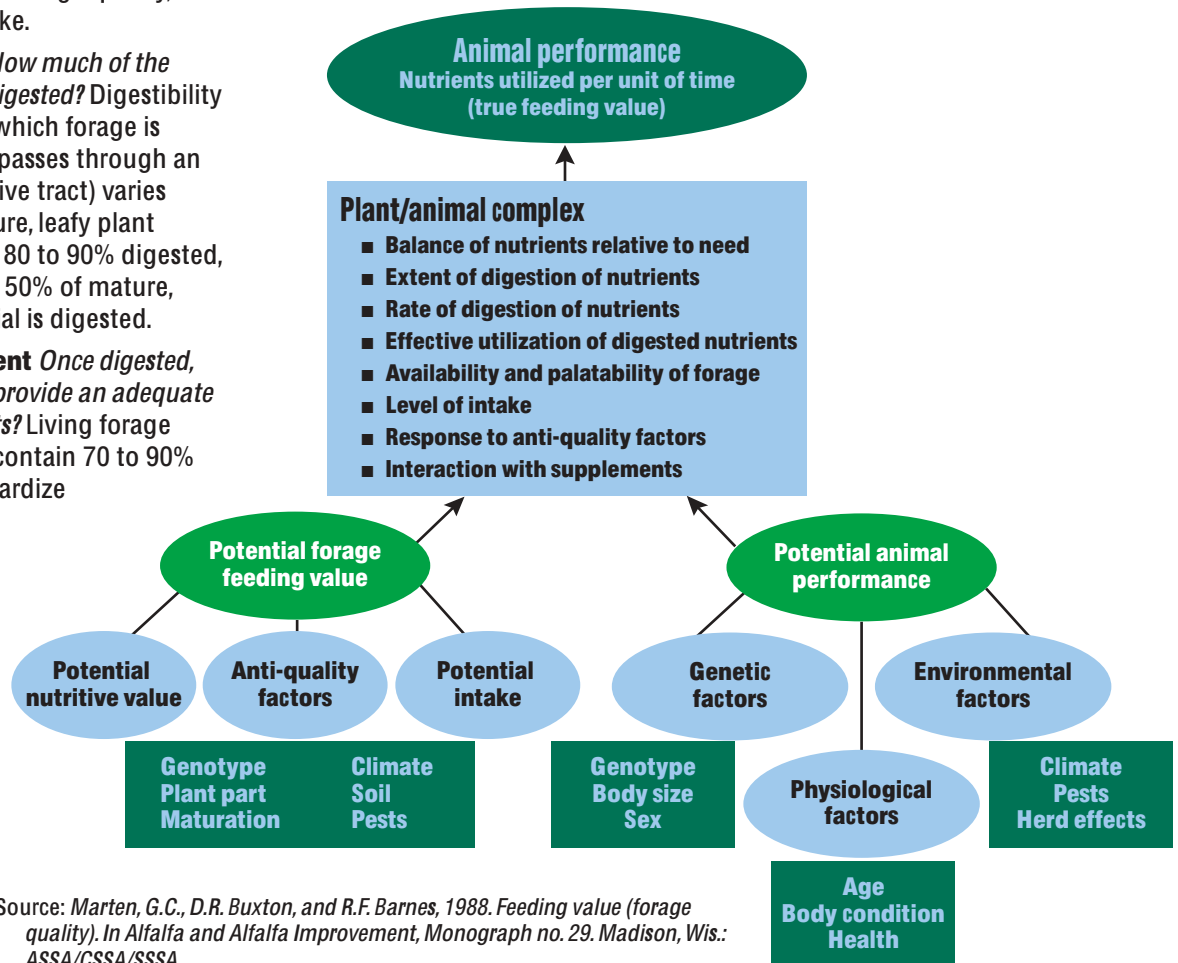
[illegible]ke.

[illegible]ow much of the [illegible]igested? Digestibility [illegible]which forage is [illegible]passes through an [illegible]ive tract) varies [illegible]ure, leafy plant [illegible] 80 to 90% digested, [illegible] 50% of mature, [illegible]al is digested.

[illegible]ent Once digested, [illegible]provide an adequate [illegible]s? Living forage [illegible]contain 70 to 90% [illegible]ardize

Animal performance
Nutrients utilized per unit of time
(true feeding value)

Plant/animal complex
■ Balance of nutrients relative to need
■ Extent of digestion of nutrients
■ Rate of digestion of nutrients
■ Effective utilization of digested nutrients
■ Availability and palatability of forage
■ Level of intake
■ Response to anti-quality factors
■ Interaction with supplements

Potential forage feeding value

Potential animal performance

Potential nutritive value

Anti-quality factors

Potential intake

Genetic factors

Environmental factors

Physiological factors

Genotype
Plant part
Maturation

Climate
Soil
Pests

Genotype
Body size
Sex

Climate
Pests
Herd effects

Age
Body condition
Health

Source: Marten, G.C., D.R. Buxton, and R.F. Barnes, 1988. Feeding value (forage quality). In Alfalfa and Alfalfa Improvement, Monograph no. 29. Madison, Wis.: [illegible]